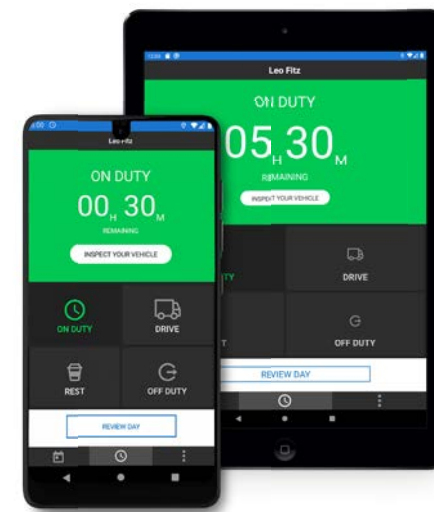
Leo Fitz

ON DUTY

05 H 30 M

REMAINING

INSPECT YOUR VEHICLE

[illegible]TY

DRIVE

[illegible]T

OFF DUTY

REVIEW DAY

Leo Fitz

ON DUTY

00 H 30 M

REMAINING

INSPECT YOUR VEHICLE

ON DUTY

DRIVE

REST

OFF DUTY

REVIEW DAY